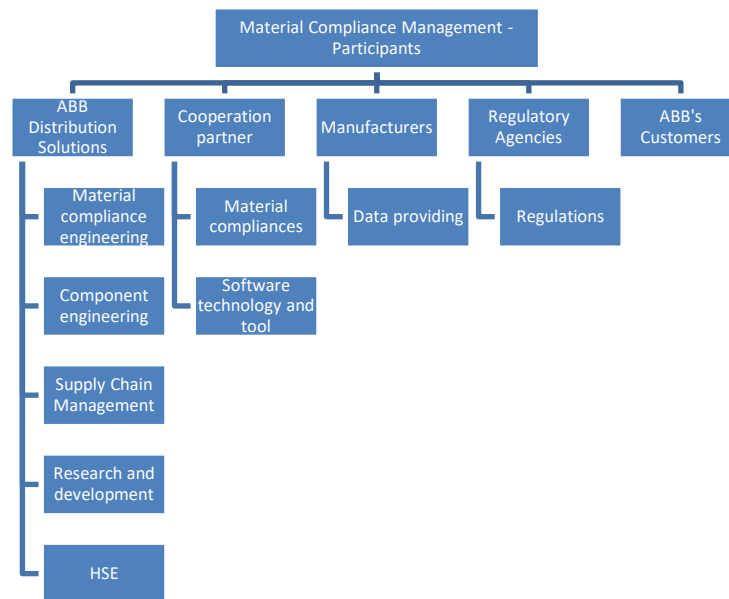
Material Compliance Management - Participants

ABB Distribution Solutions

Material compliance engineering

Component engineering

Supply Chain Management

Research and development

HSE

Cooperation partner

Material compliances

Software technology and tool

Manufacturers

Data providing

Regulatory Agencies

Regulations

ABB's Customers